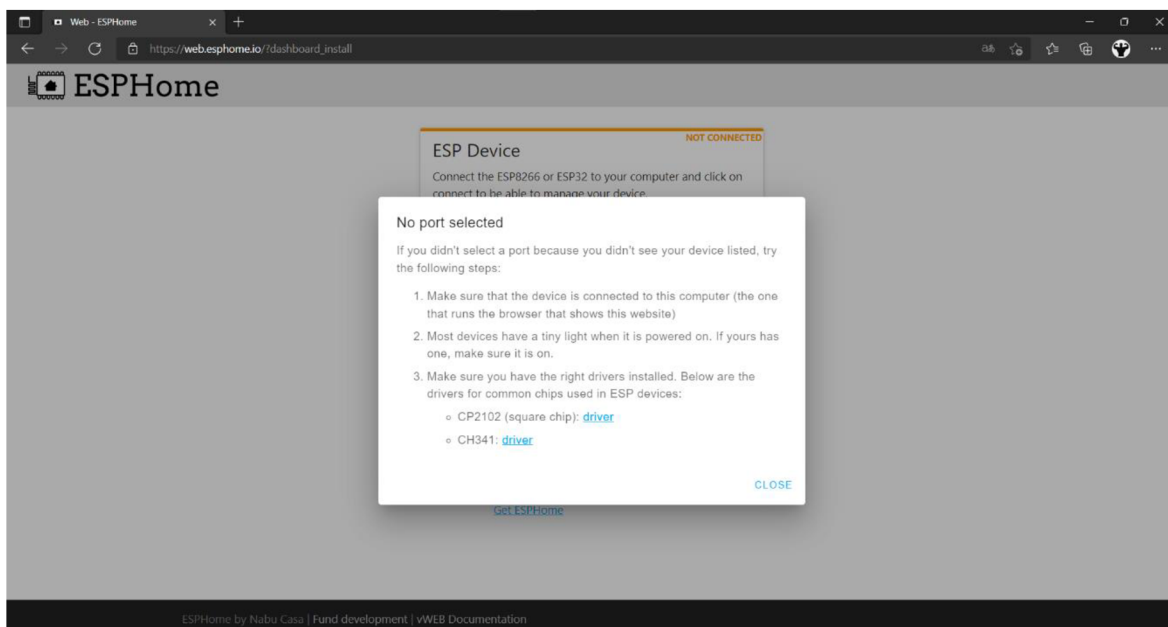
Web - ESPHome

https://web.esphome.io/?dashboard_install

ESPHome

NOT CONNECTED

ESP Device

Connect the ESP8266 or ESP32 to your computer and click on connect to be able to manage your device.

No port selected

If you didn't select a port because you didn't see your device listed, try the following steps:

1. Make sure that the device is connected to this computer (the one that runs the browser that shows this website)
2. Most devices have a tiny light when it is powered on. If yours has one, make sure it is on.
3. Make sure you have the right drivers installed. Below are the drivers for common chips used in ESP devices:
   - CP2102 (square chip): driver
   - CH341: driver

CLOSE

Get ESPHome

ESPHome by Nabu Casa | Fund development | vWEB Documentation